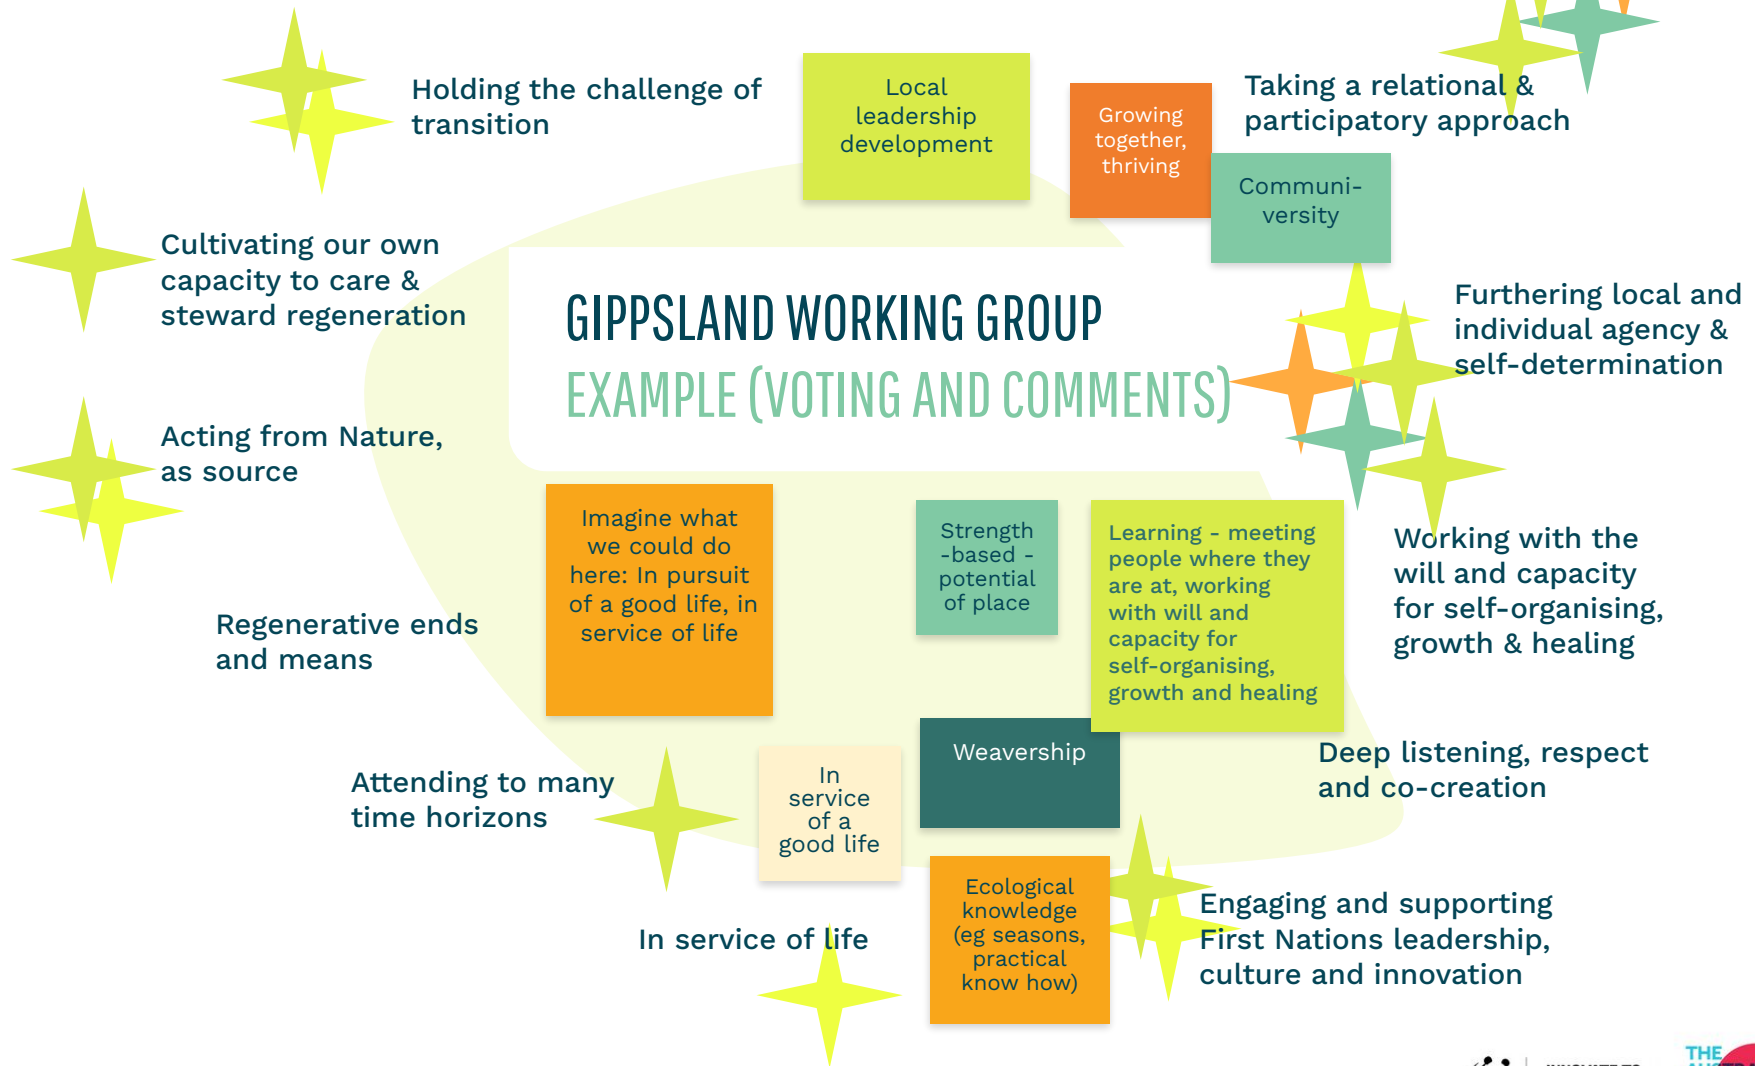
Holding the challenge of transition

Local leadership development

Growing together, thriving

Taking a relational & participatory approach

Communi-versity

Cultivating our own capacity to care & steward regeneration

GIPPSLAND WORKING GROUP

EXAMPLE (VOTING AND COMMENTS)

Furthering local and individual agency & self-determination

Acting from Nature, as source

Imagine what we could do here: In pursuit of a good life, in service of life

Strength -based - potential of place

Learning - meeting people where they are at, working with will and capacity for self-organising, growth and healing

Working with the will and capacity for self-organising, growth & healing

Regenerative ends and means

Weavership

Deep listening, respect and co-creation

Attending to many time horizons

In service of a good life

Ecological knowledge (eg seasons, practical know how)

Engaging and supporting First Nations leadership, culture and innovation

In service of life

THE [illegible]